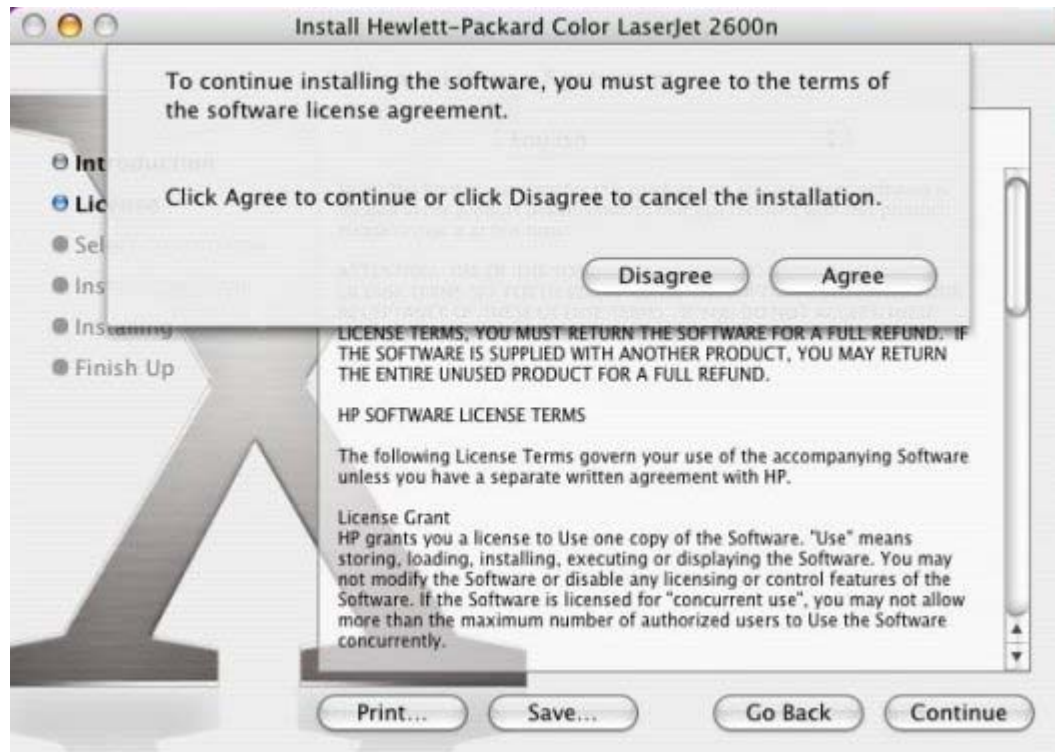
Install Hewlett-Packard Color LaserJet 2600n

To continue installing the software, you must agree to the terms of the software license agreement.

English

Click Agree to continue or click Disagree to cancel the installation.

Disagree Agree

Int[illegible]
Lic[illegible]
Sel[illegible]
Ins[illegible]
Ins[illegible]
Finish Up

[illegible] LICENSE TERMS, YOU MUST RETURN THE SOFTWARE FOR A FULL REFUND. IF THE SOFTWARE IS SUPPLIED WITH ANOTHER PRODUCT, YOU MAY RETURN THE ENTIRE UNUSED PRODUCT FOR A FULL REFUND.

HP SOFTWARE LICENSE TERMS

The following License Terms govern your use of the accompanying Software unless you have a separate written agreement with HP.

License Grant
HP grants you a license to Use one copy of the Software. "Use" means storing, loading, installing, executing or displaying the Software. You may not modify the Software or disable any licensing or control features of the Software. If the Software is licensed for "concurrent use", you may not allow more than the maximum number of authorized users to Use the Software concurrently.

Print... Save... Go Back Continue